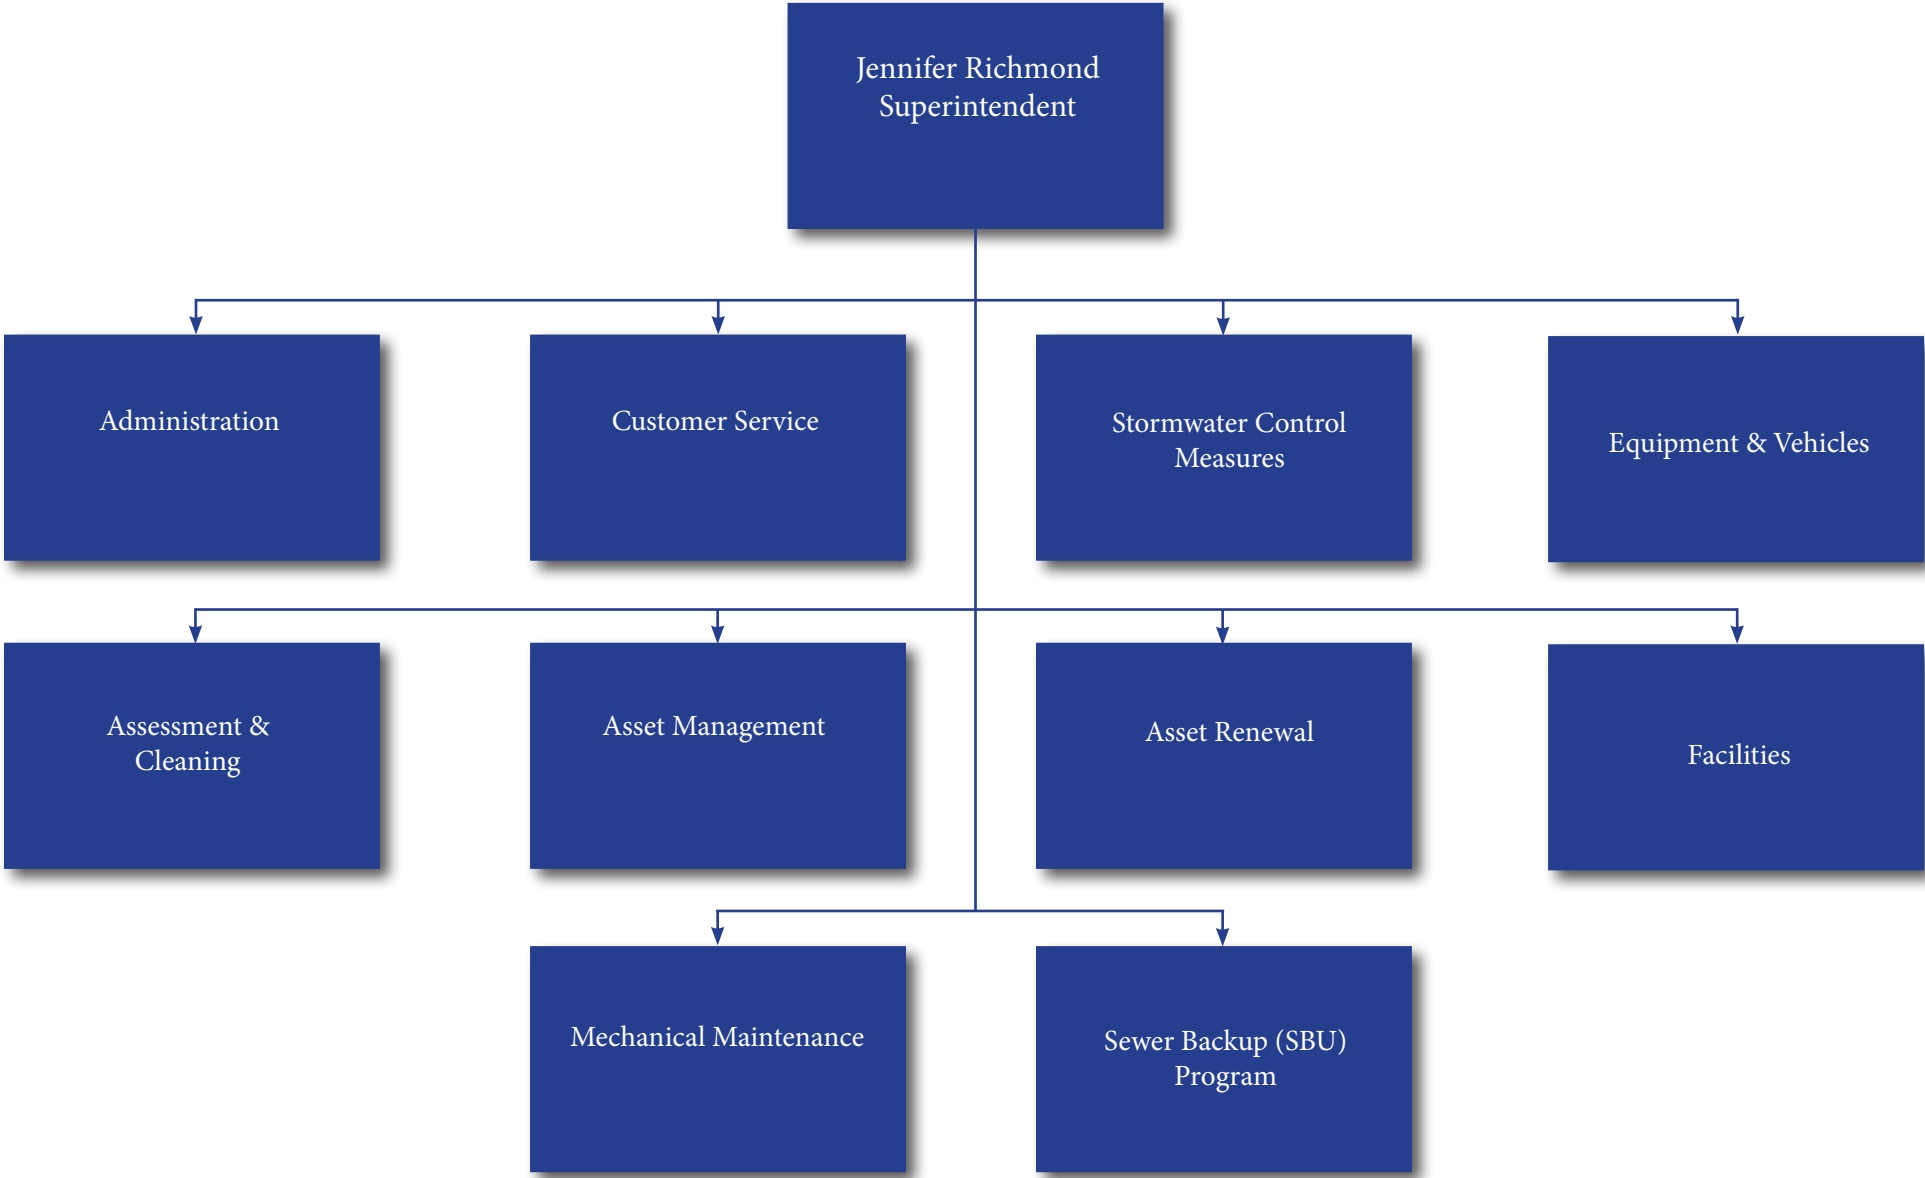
Jennifer Richmond
Superintendent

Administration

Customer Service

Stormwater Control Measures

Equipment & Vehicles

Assessment & Cleaning

Asset Management

Asset Renewal

Facilities

Mechanical Maintenance

Sewer Backup (SBU) Program